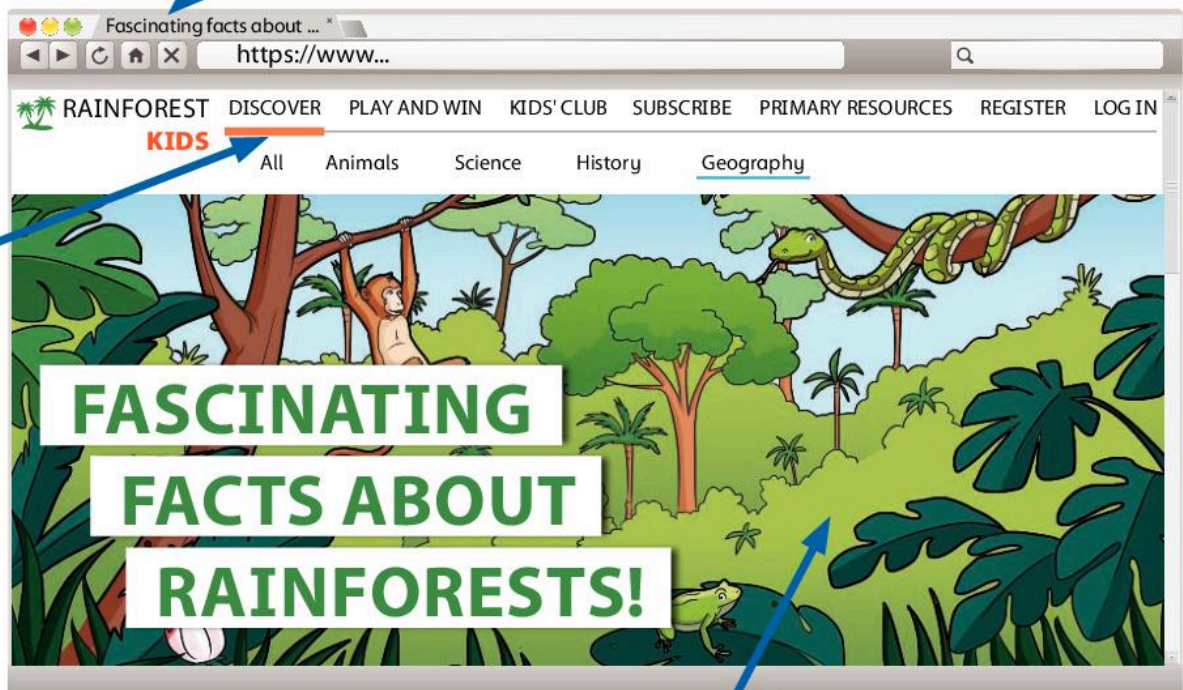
Fascinating facts about ...

https://www...

RAINFOREST KIDS

DISCOVER PLAY AND WIN KIDS' CLUB SUBSCRIBE PRIMARY RESOURCES REGISTER LOG IN

All Animals Science History Geography

FASCINATING FACTS ABOUT RAINFORESTS!